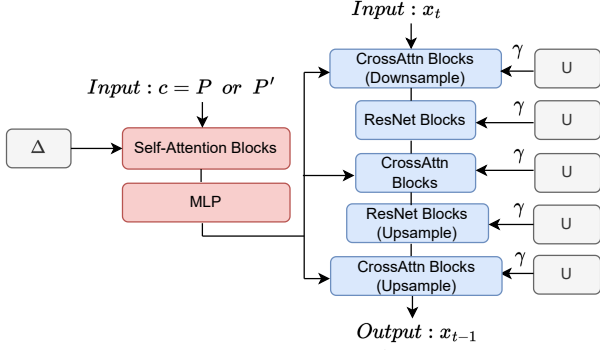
$Input : x_t$

$Input : c = P \ or \ P'$

$\Delta$

Self-Attention Blocks

MLP

CrossAttn Blocks (Downsample)

$\gamma$

U

ResNet Blocks

$\gamma$

U

CrossAttn Blocks

$\gamma$

U

ResNet Blocks (Upsample)

$\gamma$

U

CrossAttn Blocks (Upsample)

$\gamma$

U

$Output : x_{t-1}$